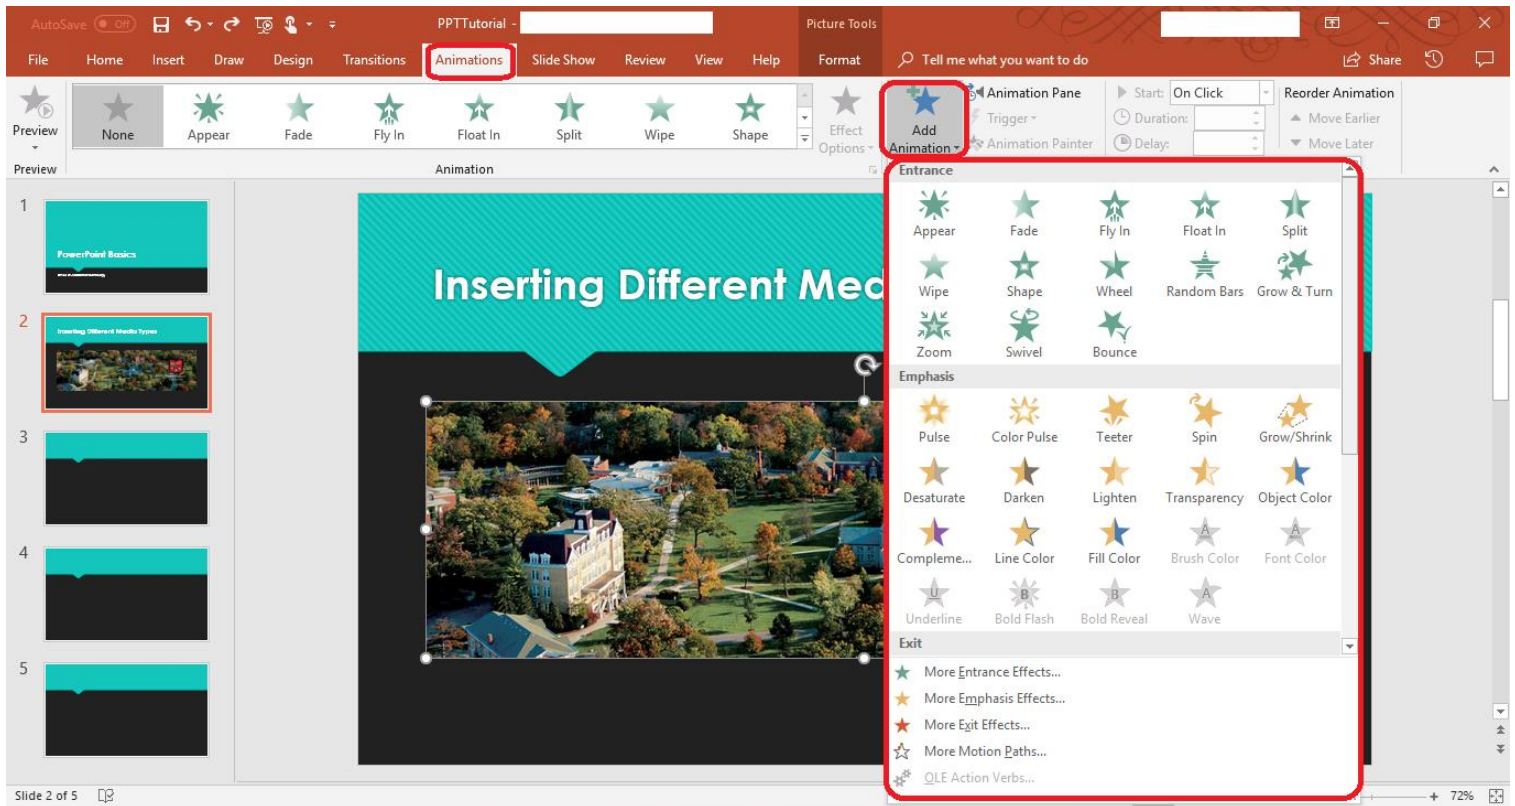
AutoSave Off PPTTutorial - Picture Tools

File Home Insert Draw Design Transitions Animations Slide Show Review View Help Format Tell me what you want to do Share

Preview

None Appear Fade Fly In Float In Split Wipe Shape

Effect Options

Add Animation

Animation Pane
Trigger
Animation Painter

Start: On Click
Duration:
Delay:

Reorder Animation
Move Earlier
Move Later

Preview Animation

Entrance
Appear Fade Fly In Float In Split
Wipe Shape Wheel Random Bars Grow & Turn
Zoom Swivel Bounce

Emphasis
Pulse Color Pulse Teeter Spin Grow/Shrink
Desaturate Darken Lighten Transparency Object Color
Compleme... Line Color Fill Color Brush Color Font Color
Underline Bold Flash Bold Reveal Wave

Exit

More Entrance Effects...
More Emphasis Effects...
More Exit Effects...
More Motion Paths...
OLE Action Verbs...

1
PowerPoint Basics
2
Inserting Different Media Types
3
4
5

Inserting Different Med

Slide 2 of 5

72%